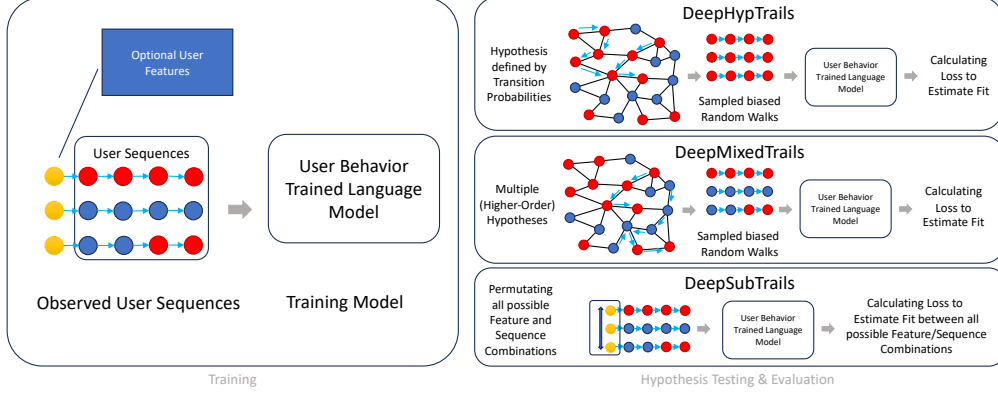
Optional User Features

User Sequences

User Behavior Trained Language Model

Observed User Sequences

Training Model

Training

DeepHypTrails

Hypothesis defined by Transition Probabilities

Sampled biased Random Walks

User Behavior Trained Language Model

Calculating Loss to Estimate Fit

DeepMixedTrails

Multiple (Higher-Order) Hypotheses

Sampled biased Random Walks

User Behavior Trained Language Model

Calculating Loss to Estimate Fit

DeepSubTrails

Permutating all possible Feature and Sequence Combinations

User Behavior Trained Language Model

Calculating Loss to Estimate Fit between all possible Feature/Sequence Combinations

Hypothesis Testing & Evaluation